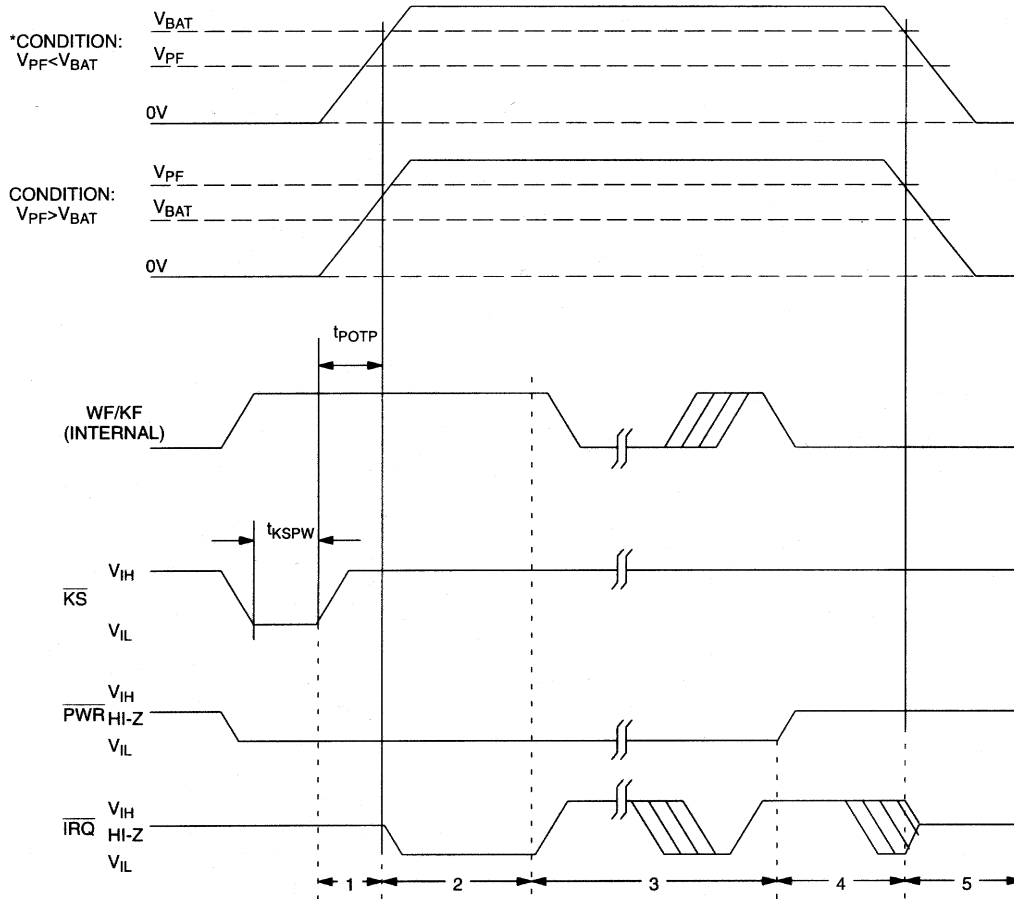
*CONDITION:
$V_{PF}$<$V_{BAT}$

$V_{BAT}$
$V_{PF}$
0V

CONDITION:
$V_{PF}$>$V_{BAT}$

$V_{PF}$
$V_{BAT}$
0V

$t_{POTP}$

WF/KF
(INTERNAL)

$t_{KSPW}$

$V_{IH}$
$\overline{KS}$
$V_{IL}$

$V_{IH}$
$\overline{PWR}$ HI-Z
$V_{IL}$

$V_{IH}$
$\overline{IRQ}$ HI-Z
$V_{IL}$

1 2 3 4 5